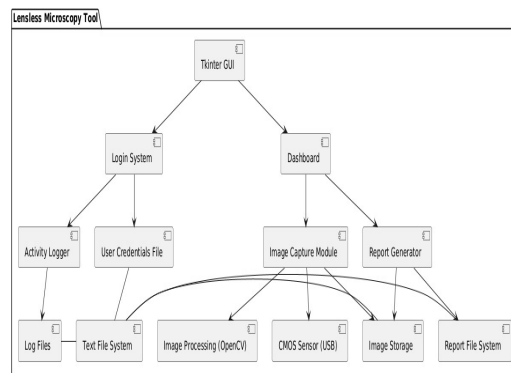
Lensless Microscopy Tool

Tkinter GUI

Login System

Dashboard

Activity Logger

User Credentials File

Image Capture Module

Report Generator

Log Files

Text File System

Image Processing (OpenCV)

CMOS Sensor (USB)

Image Storage

Report File System